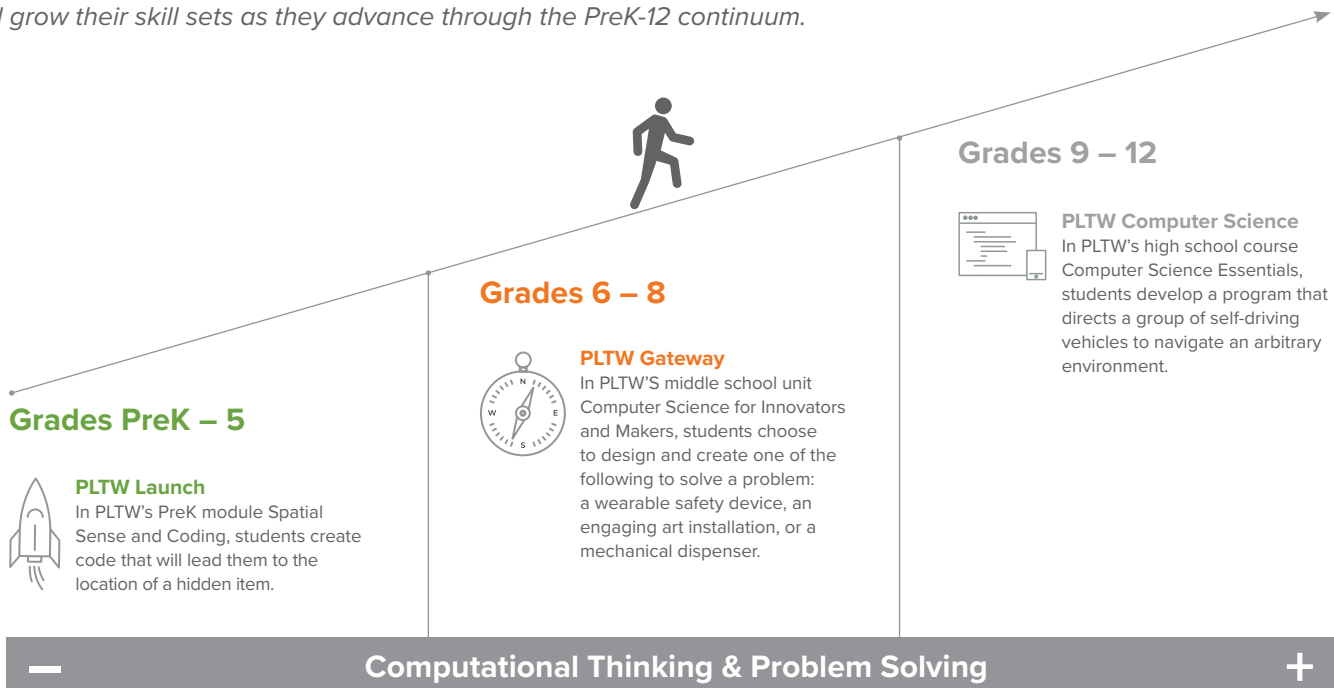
l grow their skill sets as they advance through the PreK-12 continuum.

Grades 9 – 12

PLTW Computer Science
In PLTW's high school course Computer Science Essentials, students develop a program that directs a group of self-driving vehicles to navigate an arbitrary environment.

Grades 6 – 8

PLTW Gateway
In PLTW'S middle school unit Computer Science for Innovators and Makers, students choose to design and create one of the following to solve a problem: a wearable safety device, an engaging art installation, or a mechanical dispenser.

N
W
E
S

Grades PreK – 5

PLTW Launch
In PLTW's PreK module Spatial Sense and Coding, students create code that will lead them to the location of a hidden item.

– Computational Thinking & Problem Solving +